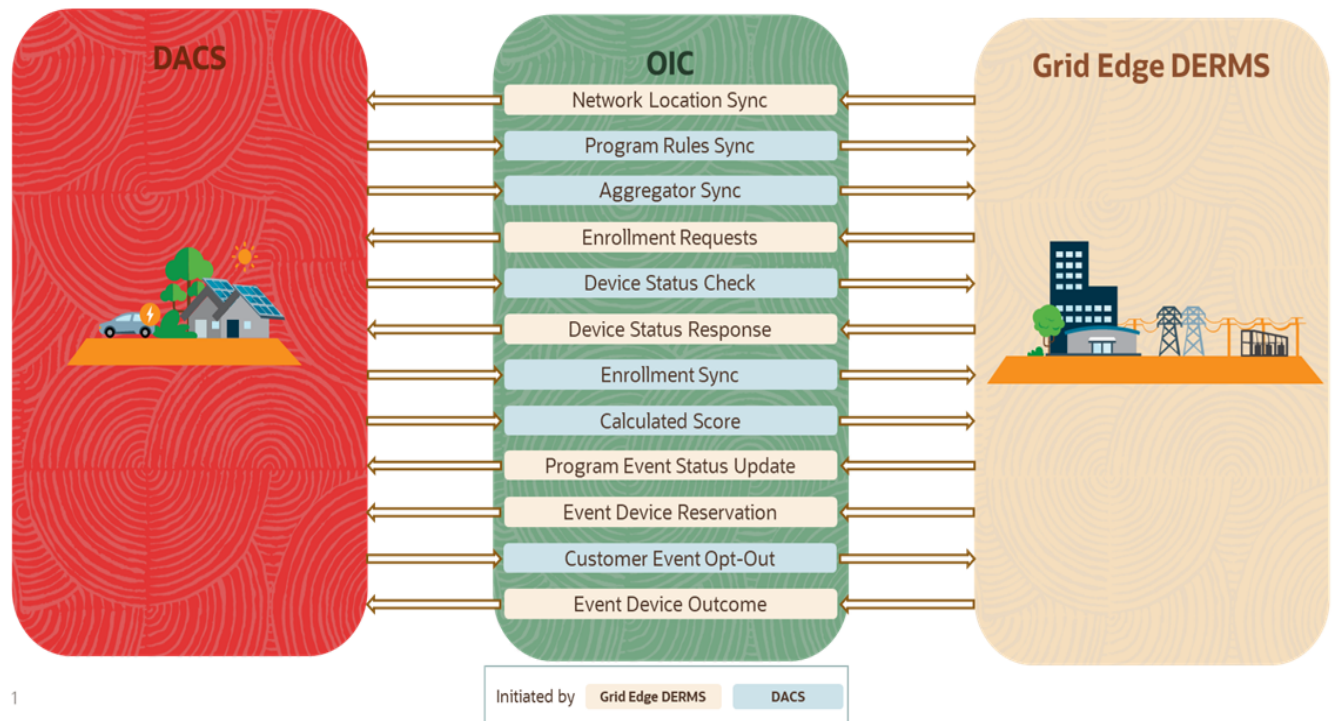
DACS

OIC

Grid Edge DERMS

Network Location Sync

Program Rules Sync

Aggregator Sync

Enrollment Requests

Device Status Check

Device Status Response

Enrollment Sync

Calculated Score

Program Event Status Update

Event Device Reservation

Customer Event Opt-Out

Event Device Outcome

1

Initiated by Grid Edge DERMS DACS